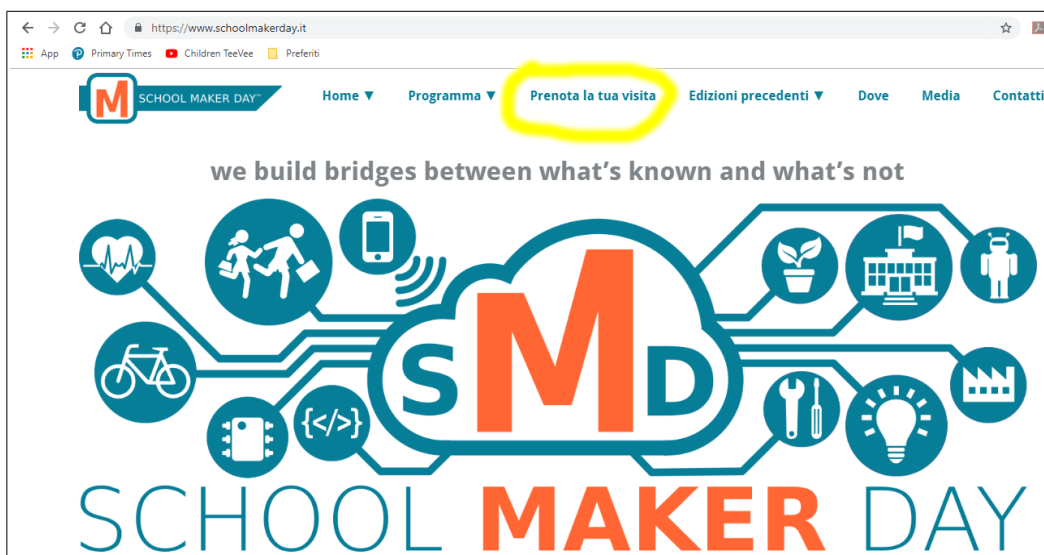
https://www.schoolmakerday.it

App Primary Times Children TeeVee Preferiti

M SCHOOL MAKER DAY™

Home ▼ Programma ▼ Prenota la tua visita Edizioni precedenti ▼ Dove Media Contatti

we build bridges between what's known and what's not

{</>}

SMD

SCHOOL MAKER DAY